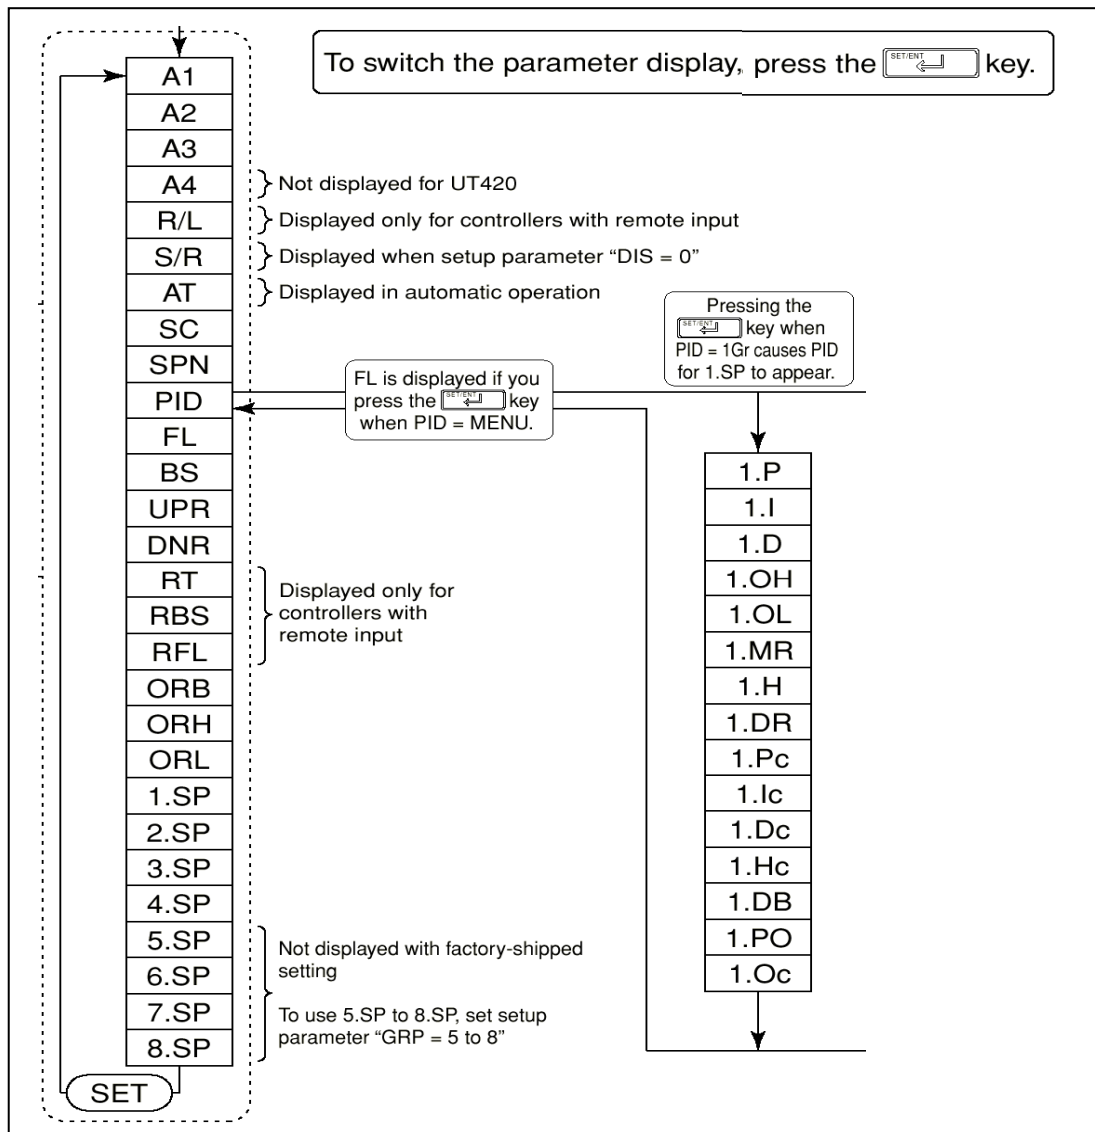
To switch the parameter display, press the SET/ENT key.

A1
A2
A3
A4
R/L
S/R
AT
SC
SPN
PID
FL
BS
UPR
DNR
RT
RBS
RFL
ORB
ORH
ORL
1.SP
2.SP
3.SP
4.SP
5.SP
6.SP
7.SP
8.SP
SET

Not displayed for UT420
Displayed only for controllers with remote input
Displayed when setup parameter "DIS = 0"
Displayed in automatic operation

Pressing the SET/ENT key when PID = 1Gr causes PID for 1.SP to appear.

FL is displayed if you press the SET/ENT key when PID = MENU.

Displayed only for controllers with remote input

Not displayed with factory-shipped setting

To use 5.SP to 8.SP, set setup parameter "GRP = 5 to 8"

1.P
1.I
1.D
1.OH
1.OL
1.MR
1.H
1.DR
1.Pc
1.Ic
1.Dc
1.Hc
1.DB
1.PO
1.Oc